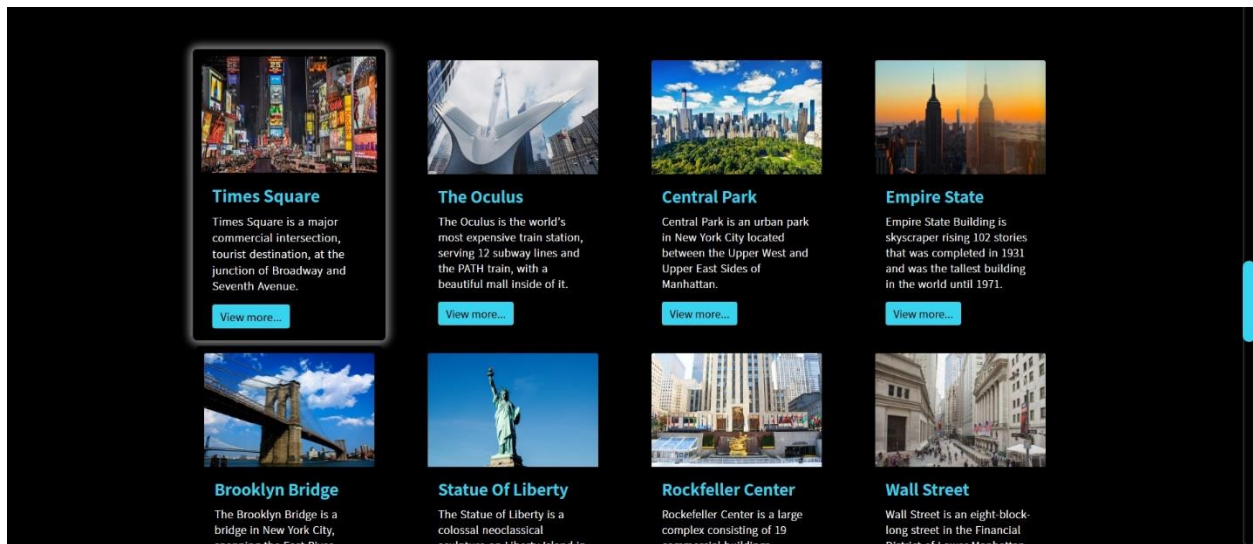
Times Square

Times Square is a major commercial intersection, tourist destination, at the junction of Broadway and Seventh Avenue.

View more...

The Oculus

The Oculus is the world's most expensive train station, serving 12 subway lines and the PATH train, with a beautiful mall inside of it.

View more...

Central Park

Central Park is an urban park in New York City located between the Upper West and Upper East Sides of Manhattan.

View more...

Empire State

Empire State Building is skyscraper rising 102 stories that was completed in 1931 and was the tallest building in the world until 1971.

View more...

Brooklyn Bridge

The Brooklyn Bridge is a bridge in New York City, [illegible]

Statue Of Liberty

The Statue of Liberty is a colossal neoclassical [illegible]

Rockefeller Center

Rockefeller Center is a large complex consisting of 19 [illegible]

Wall Street

Wall Street is an eight-block-long street in the Financial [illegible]